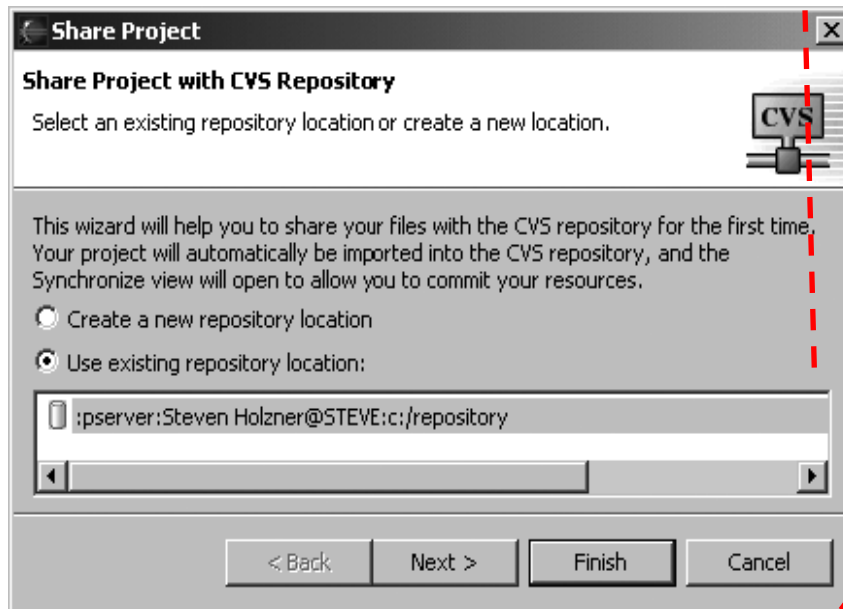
Share Project

Share Project with CVS Repository

Select an existing repository location or create a new location.

CVS

This wizard will help you to share your files with the CVS repository for the first time. Your project will automatically be imported into the CVS repository, and the Synchronize view will open to allow you to commit your resources.

Create a new repository location

Use existing repository location:

:pserver:Steven Holzner@STEVE:c:/repository

< Back

Next >

Finish

Cancel